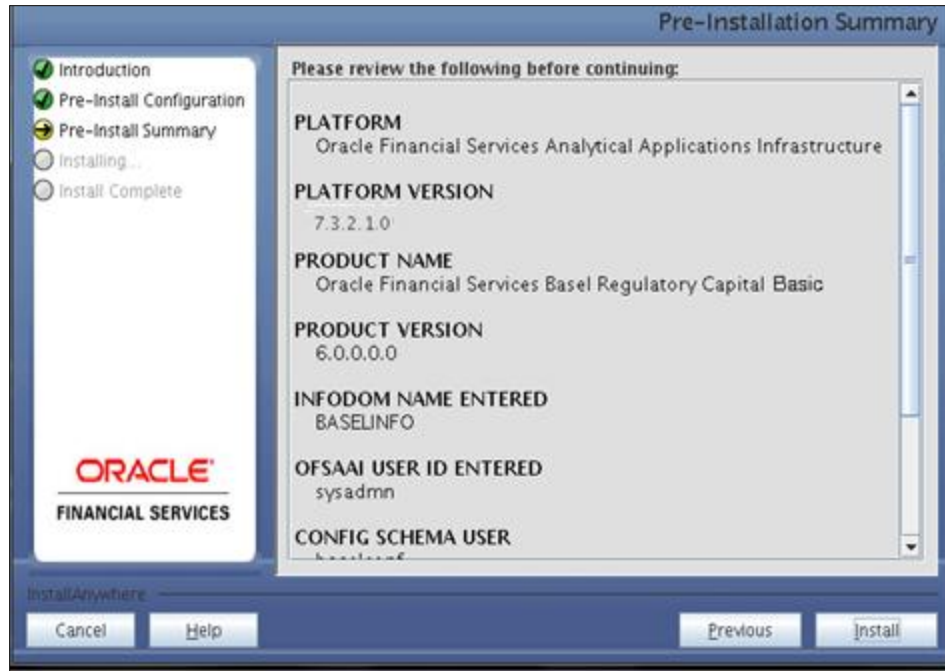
Pre-Installation Summary

Introduction
Pre-Install Configuration
Pre-Install Summary
Installing...
Install Complete

ORACLE
FINANCIAL SERVICES

Please review the following before continuing:

PLATFORM
Oracle Financial Services Analytical Applications Infrastructure

PLATFORM VERSION
7.3.2.1.0

PRODUCT NAME
Oracle Financial Services Basel Regulatory Capital Basic

PRODUCT VERSION
6.0.0.0.0

INFODOM NAME ENTERED
BASELINFO

OFSAAI USER ID ENTERED
sysadmn

CONFIG SCHEMA USER
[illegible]

InstallAnywhere

Cancel
Help
Previous
Install